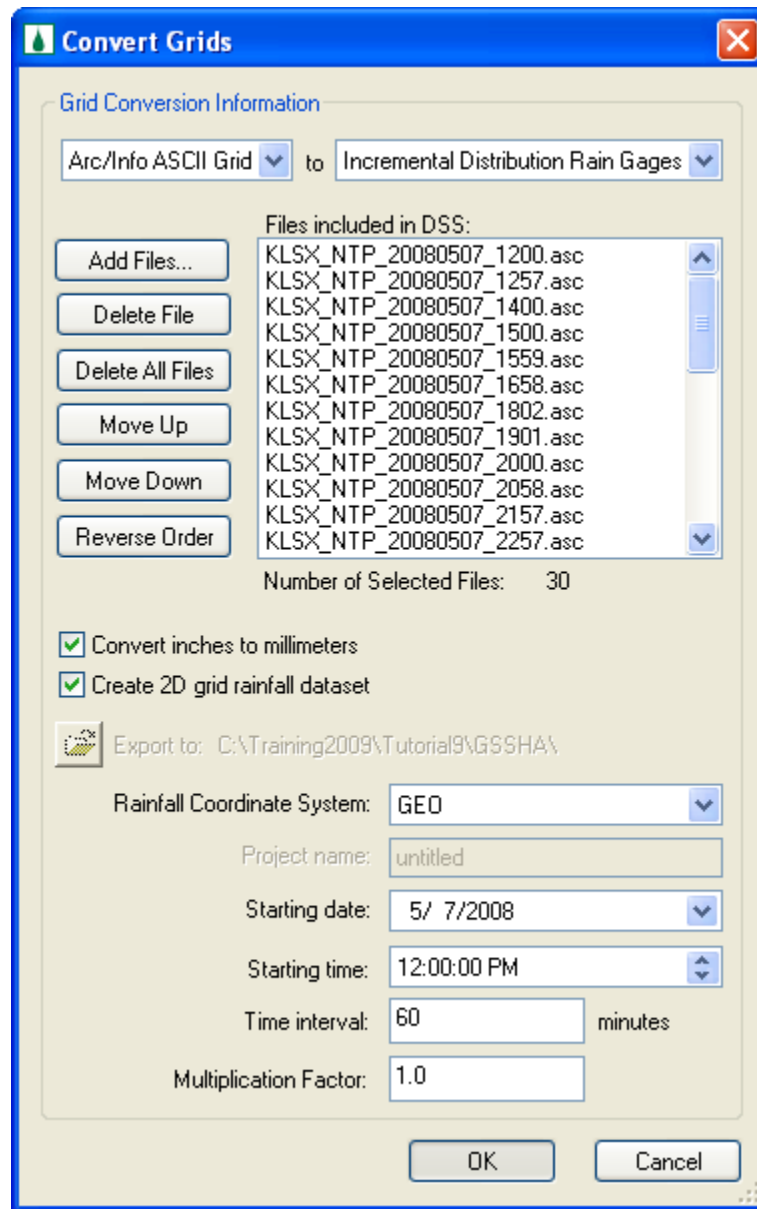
Convert Grids

Grid Conversion Information

Arc/Info ASCII Grid to Incremental Distribution Rain Gages

Files included in DSS:

Add Files...
Delete File
Delete All Files
Move Up
Move Down
Reverse Order

KLSX_NTP_20080507_1200.asc
KLSX_NTP_20080507_1257.asc
KLSX_NTP_20080507_1400.asc
KLSX_NTP_20080507_1500.asc
KLSX_NTP_20080507_1559.asc
KLSX_NTP_20080507_1658.asc
KLSX_NTP_20080507_1802.asc
KLSX_NTP_20080507_1901.asc
KLSX_NTP_20080507_2000.asc
KLSX_NTP_20080507_2058.asc
KLSX_NTP_20080507_2157.asc
KLSX_NTP_20080507_2257.asc

Number of Selected Files: 30

Convert inches to millimeters
Create 2D grid rainfall dataset

Export to: C:\Training2009\Tutorial9\GSSHA\

Rainfall Coordinate System: GEO
Project name: untitled
Starting date: 5/ 7/2008
Starting time: 12:00:00 PM
Time interval: 60 minutes
Multiplication Factor: 1.0

OK
Cancel